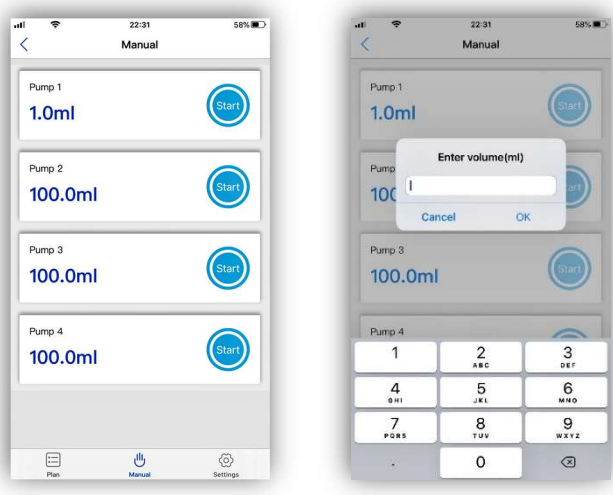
22:31
58%
Manual

Pump 1
1.0ml
Start

Pump 2
100.0ml
Start

Pump 3
100.0ml
Start

Pump 4
100.0ml
Start

Plan
Manual
Settings

22:31
58%
Manual

Pump 1
1.0ml
Start

Pump
100

Enter volume(ml)
Cancel
OK

Pump 3
100.0ml
Start

Pump 4

1
2
ABC
3
DEF
4
GHI
5
JKL
6
MNO
7
PQRS
8
TUV
9
WXYZ
.
0